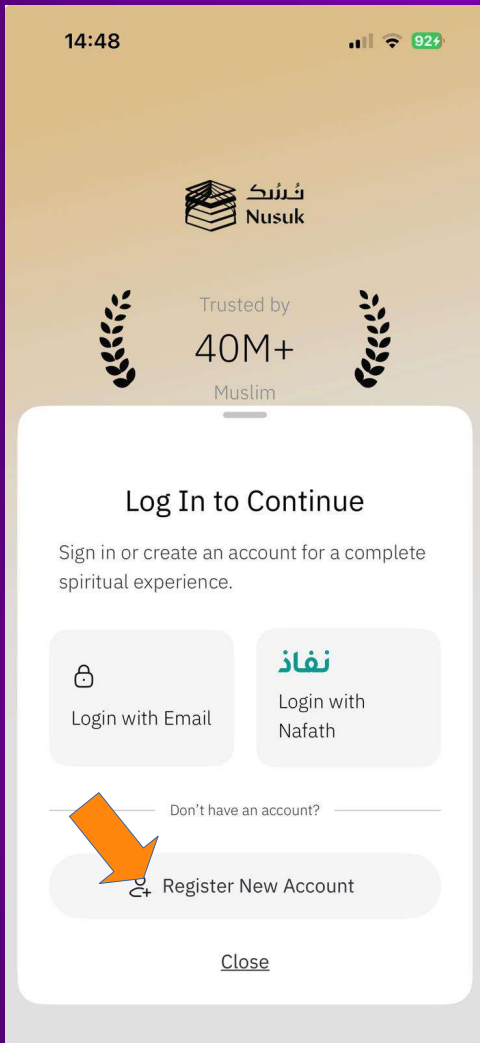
14:48

92

نُسُك
Nusuk

Trusted by
40M+
Muslim

Log In to Continue

Sign in or create an account for a complete spiritual experience.

Login with Email

نفاذ
Login with Nafath

Don't have an account?

Register New Account

Close